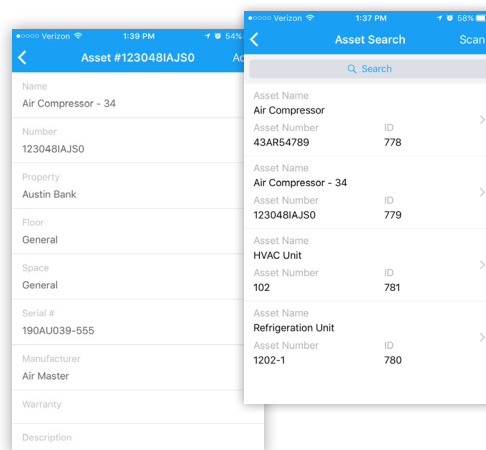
●●●●○ Verizon 1:39 PM 54%

Asset #123048IAJS0 Ac

Name
Air Compressor - 34

Number
123048IAJS0

Property
Austin Bank

Floor
General

Space
General

Serial #
190AU039-555

Manufacturer
Air Master

Warranty

Description

●●●●○ Verizon 1:37 PM 58%

Asset Search Scan

Search

Asset Name
Air Compressor
Asset Number
43AR54789
ID
778

Asset Name
Air Compressor - 34
Asset Number
123048IAJS0
ID
779

Asset Name
HVAC Unit
Asset Number
102
ID
781

Asset Name
Refrigeration Unit
Asset Number
1202-1
ID
780